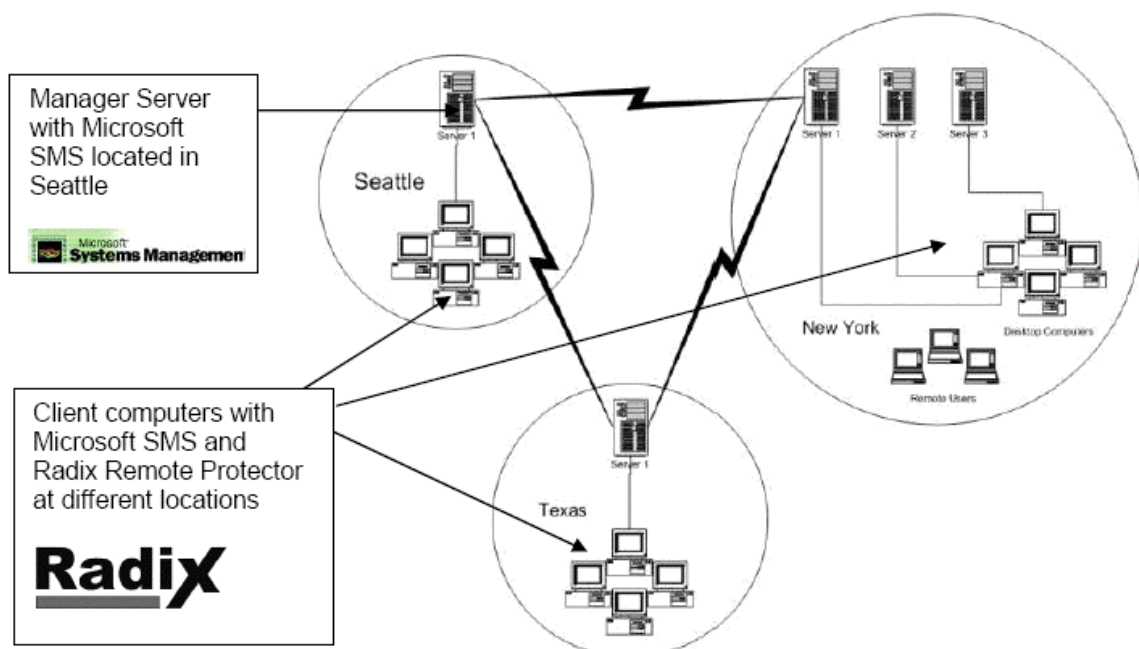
Manager Server with Microsoft SMS located in Seattle

Microsoft Systems Managemen

Server 1

Seattle

Server 1

Server 2

Server 3

New York

Desktop Computers

Remote Users

Client computers with Microsoft SMS and Radix Remote Protector at different locations

RadiX

Server 1

Texas